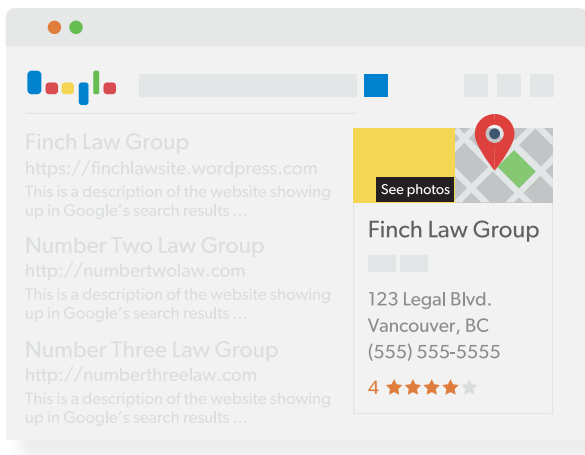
Finch Law Group
https://finchlawsite.wordpress.com
This is a description of the website showing up in Google's search results ...

Number Two Law Group
http://numbertwolaw.com
This is a description of the website showing up in Google's search results ...

Number Three Law Group
http://numberthreelaw.com
This is a description of the website showing up in Google's search results ...

See photos

Finch Law Group

123 Legal Blvd.
Vancouver, BC
(555) 555-5555

4